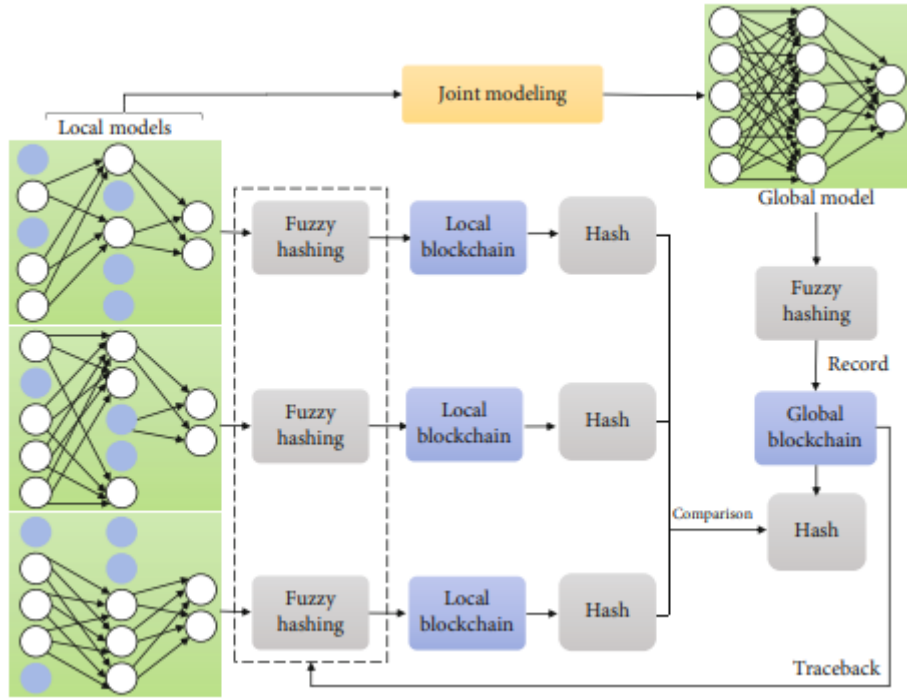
Joint modeling

Local models

Global model

Fuzzy hashing

Local blockchain

Hash

Fuzzy hashing

Record

Fuzzy hashing

Local blockchain

Hash

Global blockchain

Comparison

Hash

Fuzzy hashing

Local blockchain

Hash

Traceback